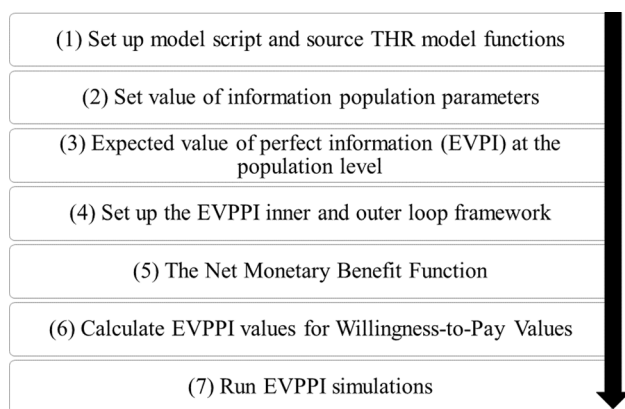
(1) Set up model script and source THR model functions

(2) Set value of information population parameters

(3) Expected value of perfect information (EVPI) at the population level

(4) Set up the EVPPI inner and outer loop framework

(5) The Net Monetary Benefit Function

(6) Calculate EVPPI values for Willingness-to-Pay Values

(7) Run EVPPI simulations